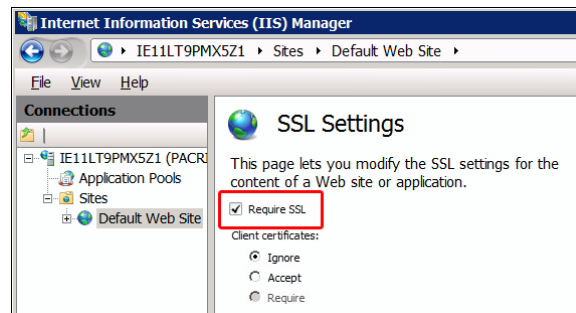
Internet Information Services (IIS) Manager

IE11LT9PMX5Z1 ▸ Sites ▸ Default Web Site ▸

File View Help

Connections

IE11LT9PMX5Z1 (PACR

Application Pools

Sites

Default Web Site

SSL Settings

This page lets you modify the SSL settings for the content of a Web site or application.

Require SSL

Client certificates:

Ignore

Accept

Require